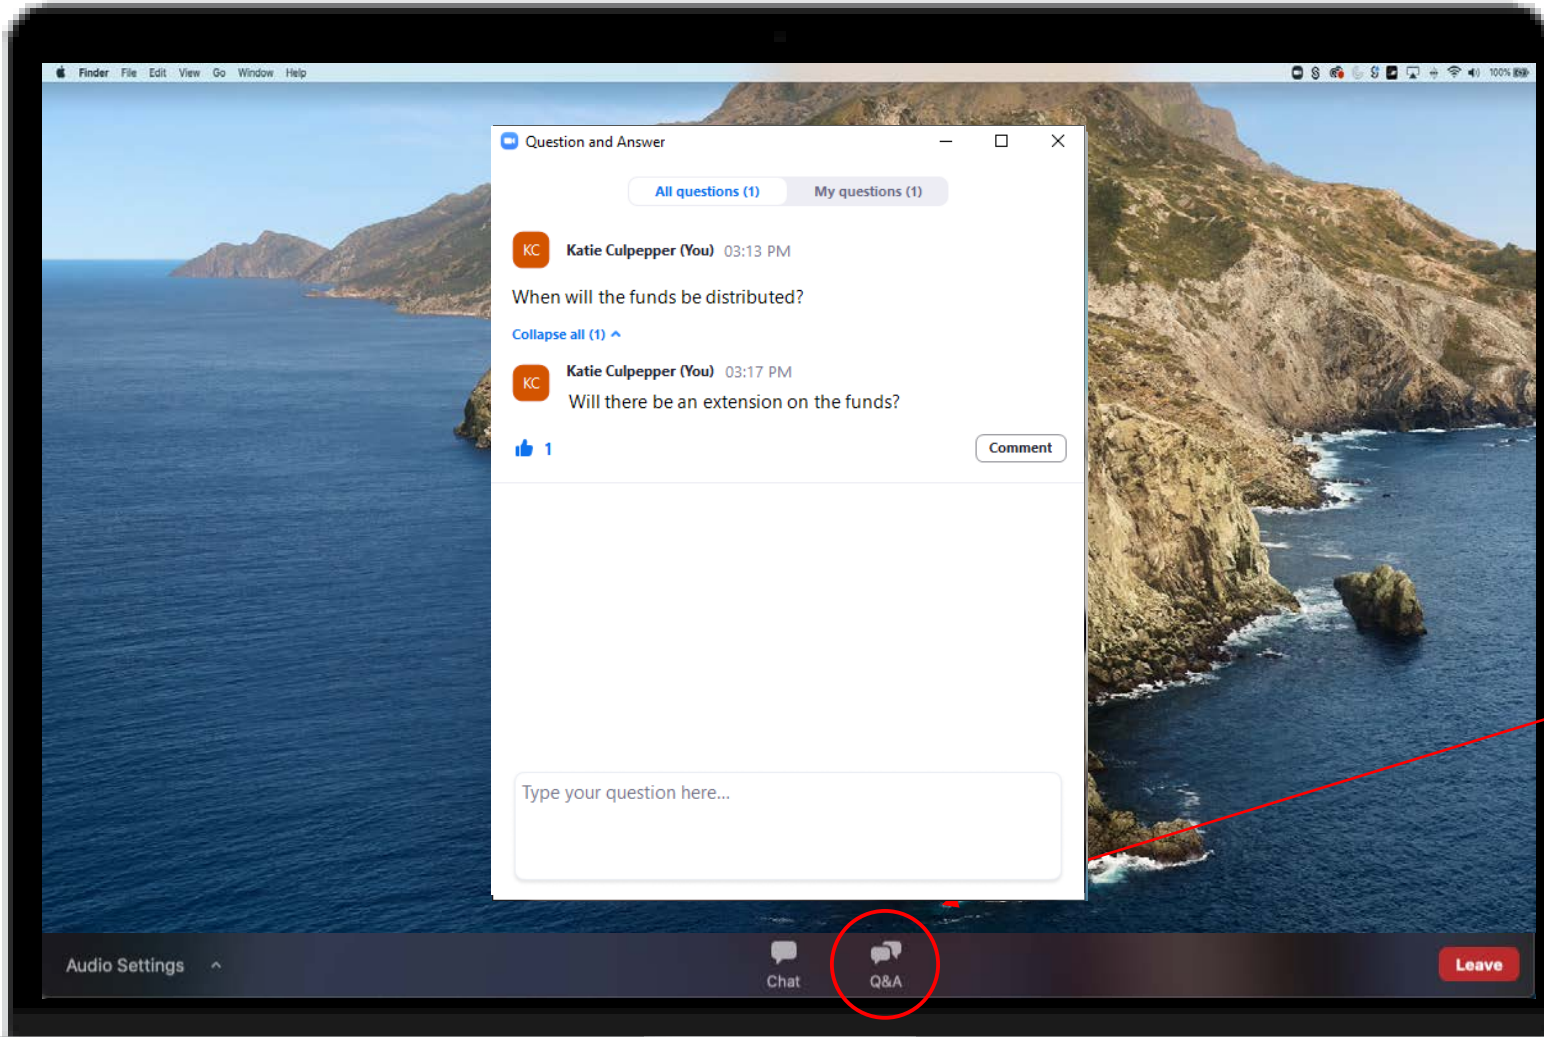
Finder File Edit View Go Window Help

100%

Question and Answer

All questions (1)
My questions (1)

KC
Katie Culpepper (You) 03:13 PM

When will the funds be distributed?

Collapse all (1)

KC
Katie Culpepper (You) 03:17 PM
Will there be an extension on the funds?

1

Comment

Type your question here...

Audio Settings

Chat

Q&A

Leave